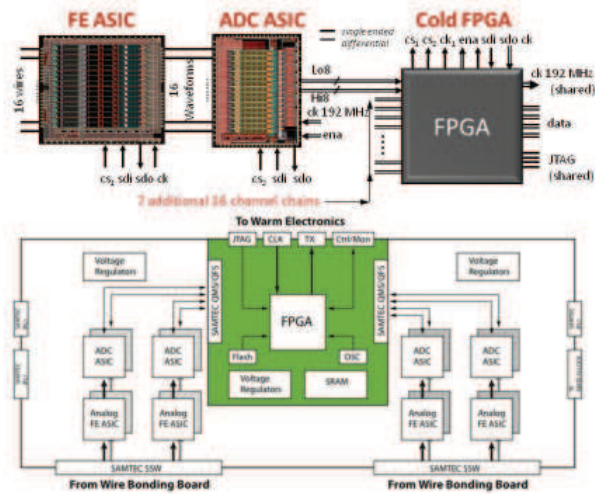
FE ASIC

ADC ASIC

single ended
differential

Cold FPGA

16 wires

16 Waveforms

$cs_1$ $cs_2$ $ck_1$ ena sdi sdo ck

Lo8

Hi8

ck 192 MHz

ena

ck 192 MHz (shared)

FPGA

data

JTAG (shared)

$cs_2$ sdi sdo ck

$cs_1$ sdi sdo

7 additional 16 channel chains

To Warm Electronics

JTAG

CLK

TX

Ctrl/Mon

Voltage Regulators

Voltage Regulators

SAMTEC QMS/QFS

SAMTEC QMS/QFS

FPGA

ADC ASIC

ADC ASIC

ADC ASIC

ADC ASIC

Flash

OSC

Voltage Regulators

SRAM

Analog FE ASIC

Analog FE ASIC

Analog FE ASIC

Analog FE ASIC

SAMTEC SSW

SAMTEC SSW

From Wire Bonding Board

From Wire Bonding Board

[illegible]

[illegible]

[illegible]

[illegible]